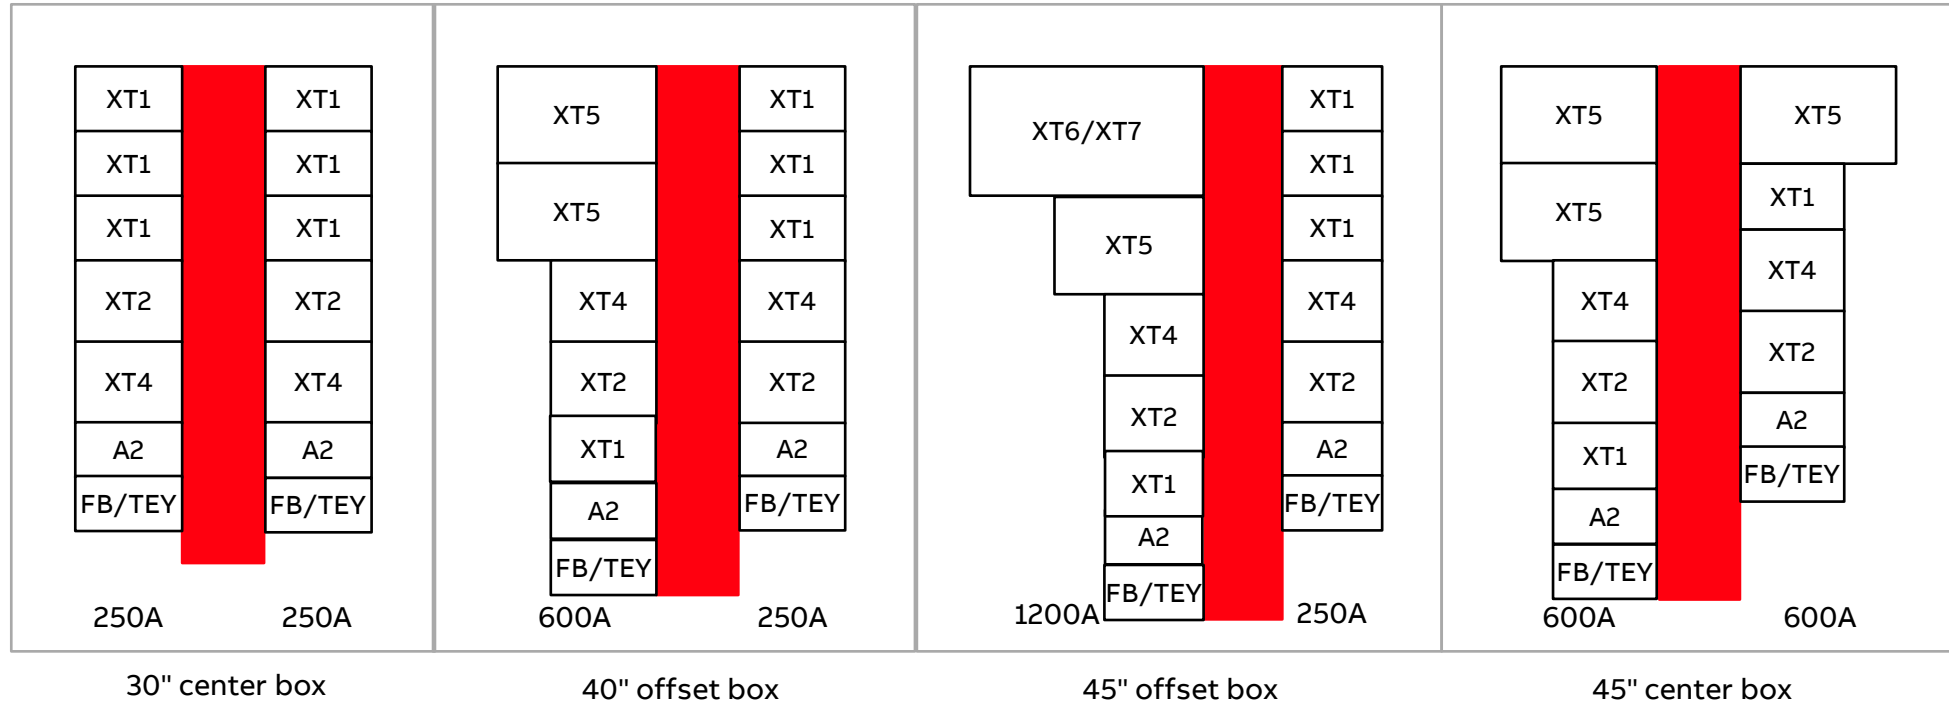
XT1
XT1
XT1
XT2
XT4
A2
FB/TEY

XT1
XT1
XT1
XT2
XT4
A2
FB/TEY

250A 250A

30" center box

XT5
XT5
XT4
XT2
XT1
A2
FB/TEY

XT1
XT1
XT1
XT4
XT2
A2
FB/TEY

600A 250A

40" offset box

XT6/XT7
XT5
XT4
XT2
XT1
A2
FB/TEY

XT1
XT1
XT1
XT4
XT2
A2
FB/TEY

1200A 250A

45" offset box

XT5
XT5
XT4
XT2
XT1
A2
FB/TEY

XT5
XT1
XT4
XT2
A2
FB/TEY

600A 600A

45" center box